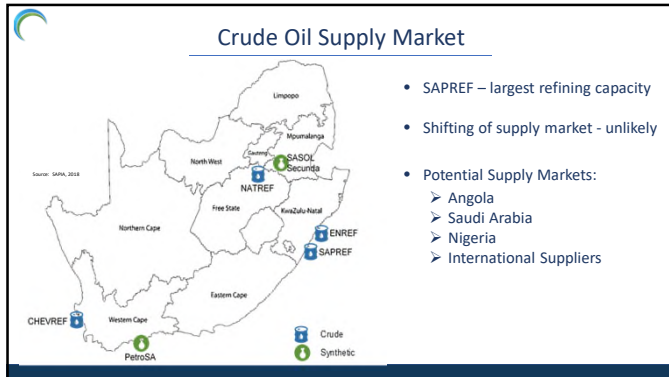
Crude Oil Supply Market

Source: SAPIA, 2016

Limpopo
Mpumalanga
Gauteng
North West
SASOL Secunda
NATREF
Free State
KwaZulu-Natal
Northern Cape
ENREF
SAPREF
Eastern Cape
CHEVREF
Western Cape
PetroSA
Crude
Synthetic

• SAPREF – largest refining capacity

• Shifting of supply market - unlikely

• Potential Supply Markets:
➢ Angola
➢ Saudi Arabia
➢ Nigeria
➢ International Suppliers